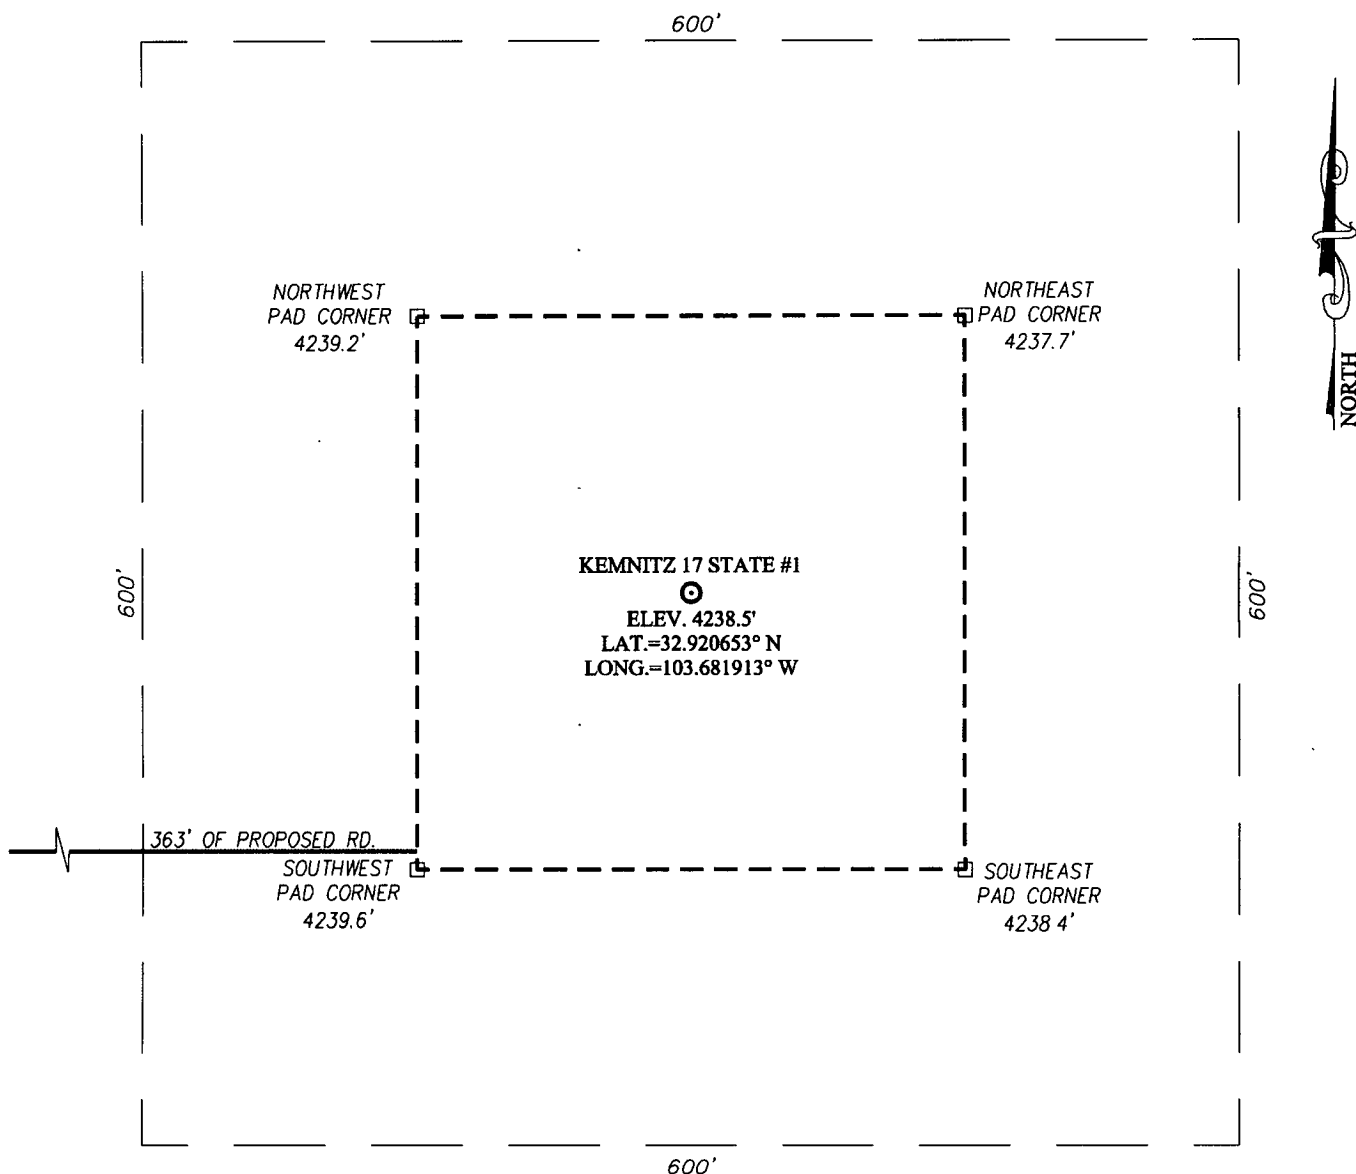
600'

NORTH

NORTHWEST PAD CORNER 4239.2'

NORTHEAST PAD CORNER 4237.7'

600'

KEMNITZ 17 STATE #1
ELEV. 4238.5'
LAT.=32.920653° N
LONG.=103.681913° W

600'

363' OF PROPOSED RD.

SOUTHWEST PAD CORNER 4239.6'

SOUTHEAST PAD CORNER 4238 4'

600'